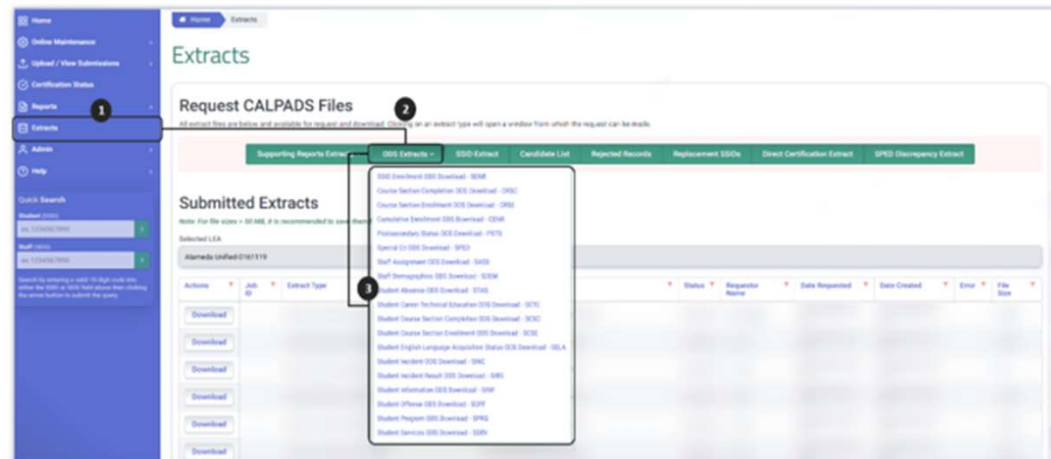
Home
Online Maintenance
Upload / View Submissions
Certification Status
Reports
Extracts
Admin
Help

Quick Search
Student (SSID)
ex. 1234567890
Staff (SEID)
ex. 1234567890
Search by entering a valid 10 digit code into either the SSID or SEID field above then clicking the arrow button to submit the query.

Home Extracts

Extracts

Request CALPADS Files
All extract files are below and available for request and download. Clicking on an extract type will open a window from which the request can be made.

Supporting Reports Extracts
ODS Extracts
SSID Extract
Candidate List
Rejected Records
Replacement SSIDs
Direct Certification Extract
SPED Discrepancy Extract

SSID Enrollment ODS Download - SENR
Course Section Completion ODS Download - CRSC
Course Section Enrollment ODS Download - CRSE
Cumulative Enrollment ODS Download - CENR
Postsecondary Status ODS Download - PSTS
Special Ed ODS Download - SPED
Staff Assignment ODS Download - SASS
Staff Demographics ODS Download - SDEM
Student Absence ODS Download - STAS
Student Career Technical Education ODS Download - SCTE
Student Course Section Completion ODS Download - SCSC
Student Course Section Enrollment ODS Download - SCSE
Student English Language Acquisition Status ODS Download - SELA
Student Incident ODS Download - SINC
Student Incident Result ODS Download - SIRS
Student Information ODS Download - SINF
Student Offense ODS Download - SOFF
Student Program ODS Download - SPRG
Student Services ODS Download - SSRV

Submitted Extracts
Note: For file sizes > 50 MB, it is recommended to save the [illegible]

Selected LEA
Alameda Unified 0161119

| Actions | Job ID | Extract Type | Status | Requestor Name | Date Requested | Date Created | Error | File Size |
|---|---|---|---|---|---|---|---|---|
| Download | | | | | | | | |
| Download | | | | | | | | |
| Download | | | | | | | | |
| Download | | | | | | | | |
| Download | | | | | | | | |
| Download | | | | | | | | |
| Download | | | | | | | | |